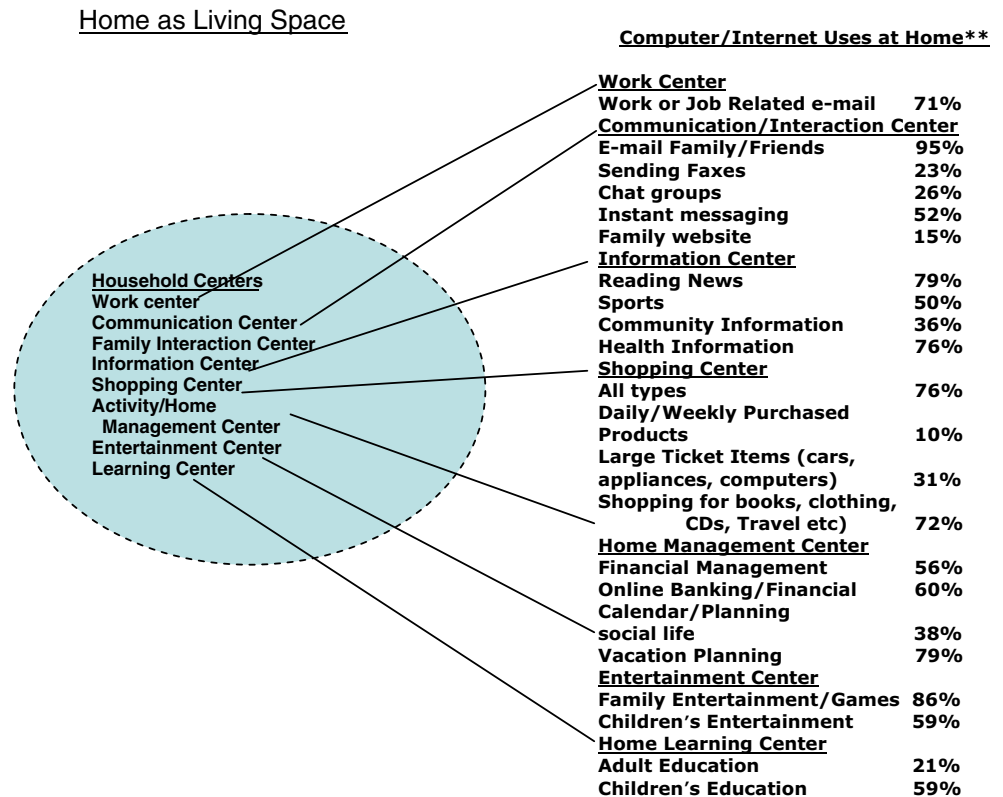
Home as Living Space

Household Centers
Work center
Communication Center
Family Interaction Center
Information Center
Shopping Center
Activity/Home Management Center
Entertainment Center
Learning Center

Computer/Internet Uses at Home**

Work Center
Work or Job Related e-mail 71%
Communication/Interaction Center
E-mail Family/Friends 95%
Sending Faxes 23%
Chat groups 26%
Instant messaging 52%
Family website 15%
Information Center
Reading News 79%
Sports 50%
Community Information 36%
Health Information 76%
Shopping Center
All types 76%
Daily/Weekly Purchased Products 10%
Large Ticket Items (cars, appliances, computers) 31%
Shopping for books, clothing, CDs, Travel etc) 72%
Home Management Center
Financial Management 56%
Online Banking/Financial 60%
Calendar/Planning social life 38%
Vacation Planning 79%
Entertainment Center
Family Entertainment/Games 86%
Children's Entertainment 59%
Home Learning Center
Adult Education 21%
Children's Education 59%